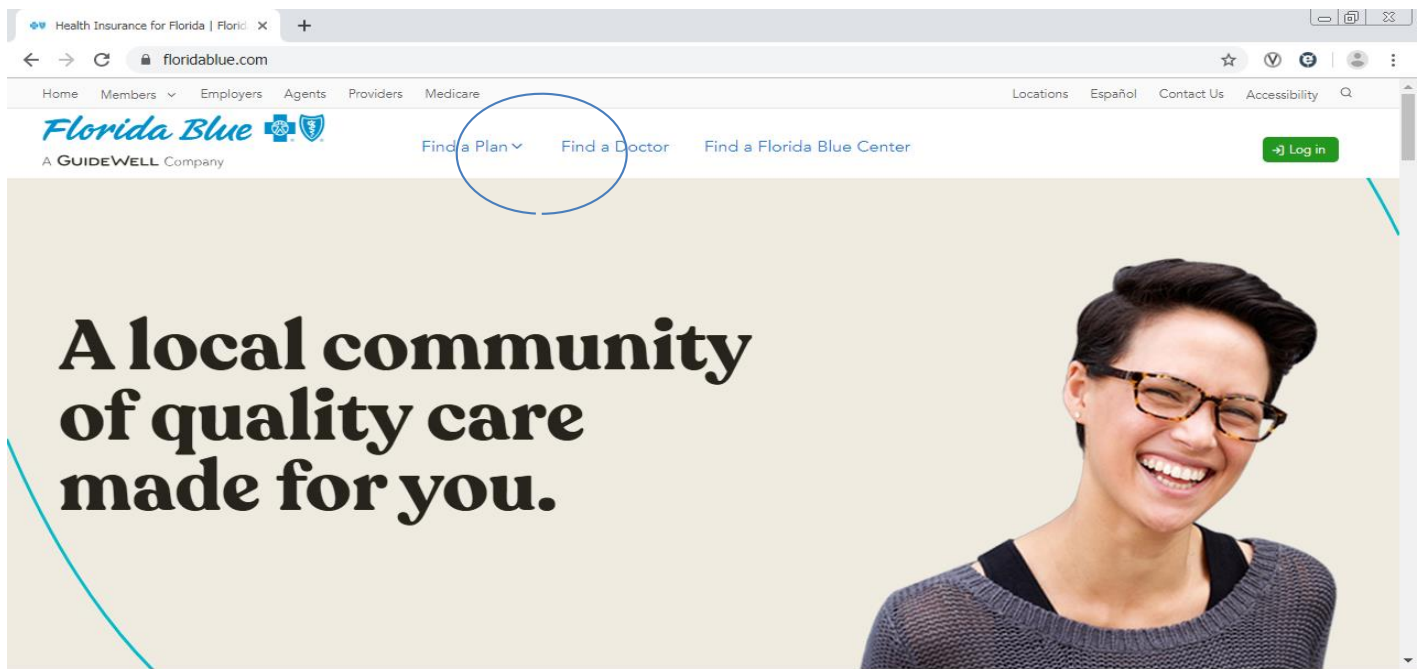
Health Insurance for Florida | Florid ×

floridablue.com

Home Members Employers Agents Providers Medicare

Locations Español Contact Us Accessibility

Florida Blue

A GUIDEWELL Company

Find a Plan Find a Doctor Find a Florida Blue Center

Log in

A local community of quality care made for you.